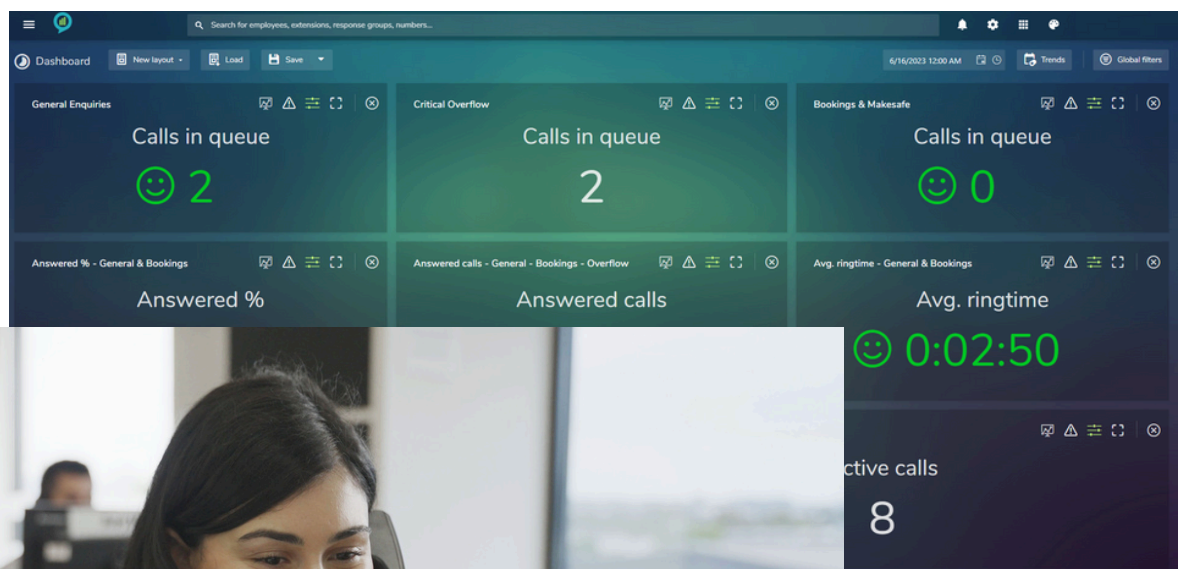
Search for employees, extensions, response groups, numbers...

Dashboard
New layout
Load
Save
6/16/2023 12:00 AM
Trends
Global filters

General Enquiries
Calls in queue
2

Critical Overflow
Calls in queue
2

Bookings & Makesafe
Calls in queue
0

Answered % - General & Bookings
Answered %

Answered calls - General - Bookings - Overflow
Answered calls

Avg. ringtime - General & Bookings
Avg. ringtime
0:02:50

ctive calls
8